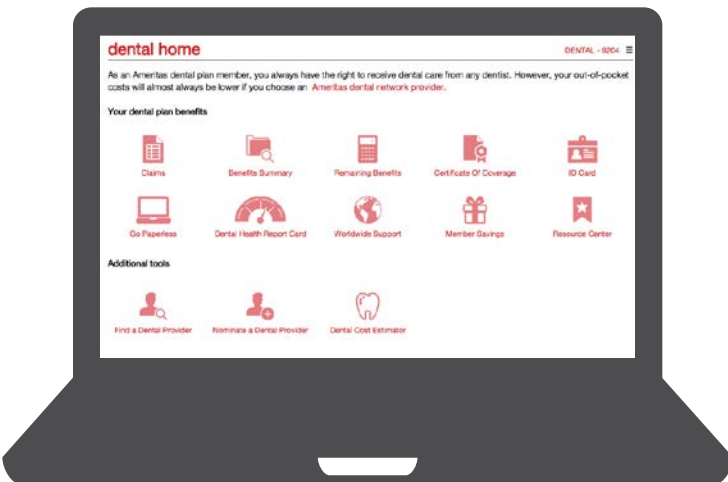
dental home

DENTAL - 9204 ≡

As an Ameritas dental plan member, you always have the right to receive dental care from any dentist. However, your out-of-pocket costs will almost always be lower if you choose an Ameritas dental network provider.

Your dental plan benefits

Claims

Benefits Summary

Remaining Benefits

Certificate Of Coverage

ID Card

Go Paperless

Dental Health Report Card

Worldwide Support

Member Savings

Resource Center

Additional tools

Find a Dental Provider

Nominate a Dental Provider

Dental Cost Estimator